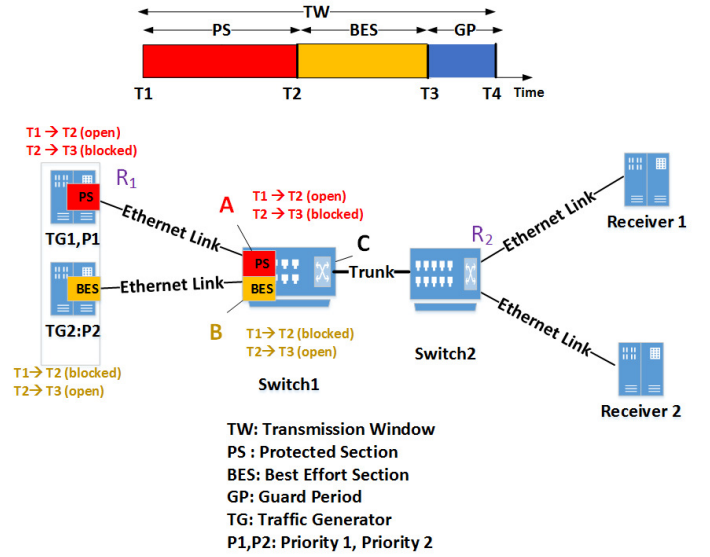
TW
PS
BES
GP
T1
T2
T3
T4
Time

T1→ T2 (open)
T2 → T3 (blocked)

PS
$R_1$
TG1,P1
Ethernet Link

BES
TG2:P2
Ethernet Link

T1→ T2 (blocked)
T2→ T3 (open)

T1 → T2 (open)
T2 → T3 (blocked)
A
PS
BES
B
T1→ T2 (blocked)
T2→ T3 (open)
Switch1

C
Trunk
Switch2
$R_2$
Ethernet Link
Receiver 1
Ethernet Link
Receiver 2

TW: Transmission Window
PS : Protected Section
BES: Best Effort Section
GP: Guard Period
TG: Traffic Generator
P1,P2: Priority 1, Priority 2